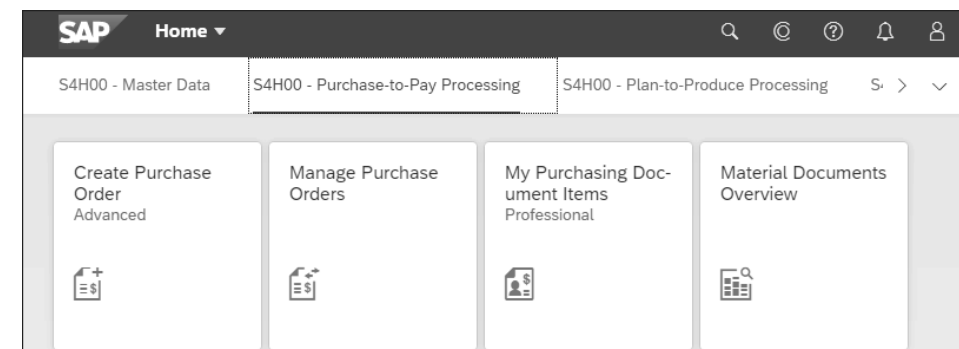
SAP Home ▾

S4H00 - Master Data | S4H00 - Purchase-to-Pay Processing | S4H00 - Plan-to-Produce Processing | S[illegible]

Create Purchase Order
Advanced

Manage Purchase Orders

My Purchasing Document Items
Professional

Material Documents Overview